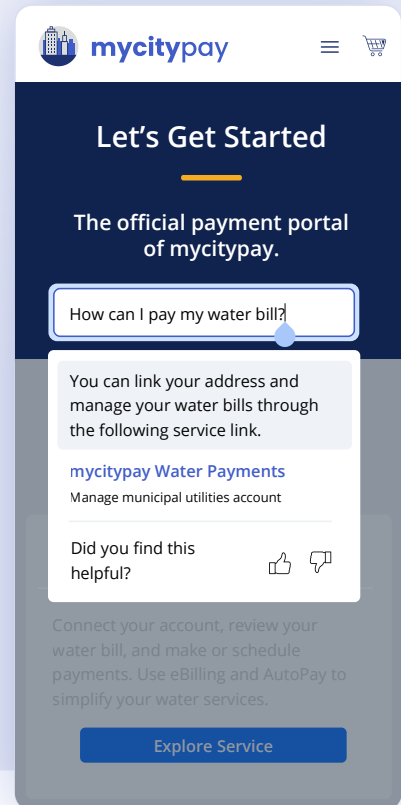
mycitypay

Let’s Get Started

The official payment portal of mycitypay.

How can I pay my water bill?

You can link your address and manage your water bills through the following service link.

mycitypay Water Payments

Manage municipal utilities account

Did you find this helpful?

Connect your account, review your water bill, and make or schedule payments. Use eBilling and AutoPay to simplify your water services.

Explore Service